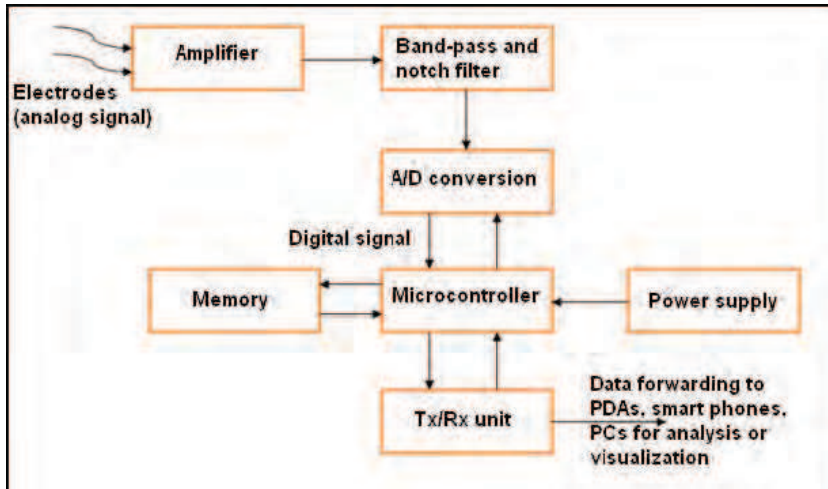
Amplifier

Band-pass and notch filter

Electrodes (analog signal)

A/D conversion

Digital signal

Memory

Microcontroller

Power supply

Tx/Rx unit

Data forwarding to PDAs, smart phones, PCs for analysis or visualization